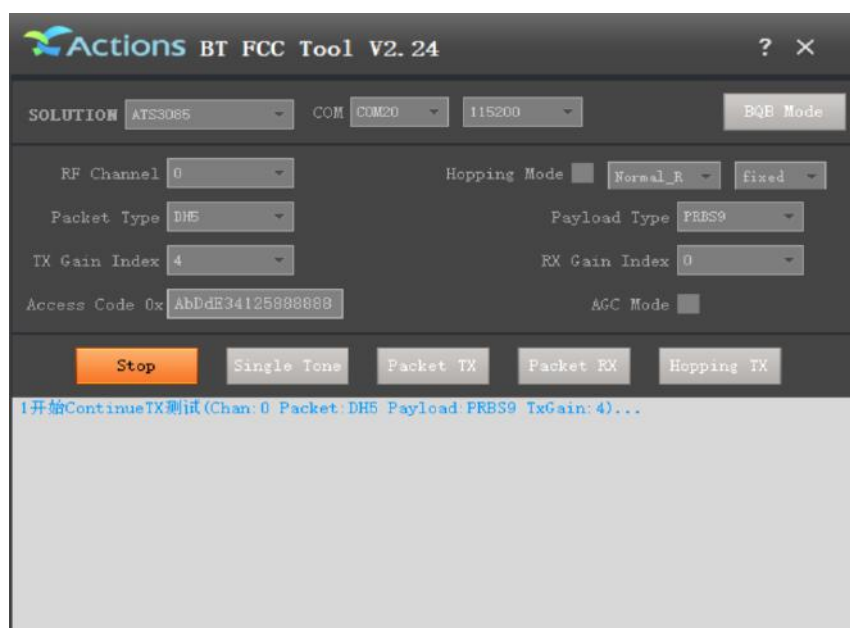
Actions BT FCC Tool V2.24

? ×

SOLUTION ATS3085

COM COM20

115200

BQB Mode

RF Channel 0

Hopping Mode

Normal_R

fixed

Packet Type DH5

Payload Type PRBS9

TX Gain Index 4

RX Gain Index 0

Access Code 0x AbDdE34125888888

AGC Mode

Stop

Single Tone

Packet TX

Packet RX

Hopping TX

1开始ContinueTX测试(Chan:0 Packet:DH5 Payload:PRBS9 TxGain:4)...